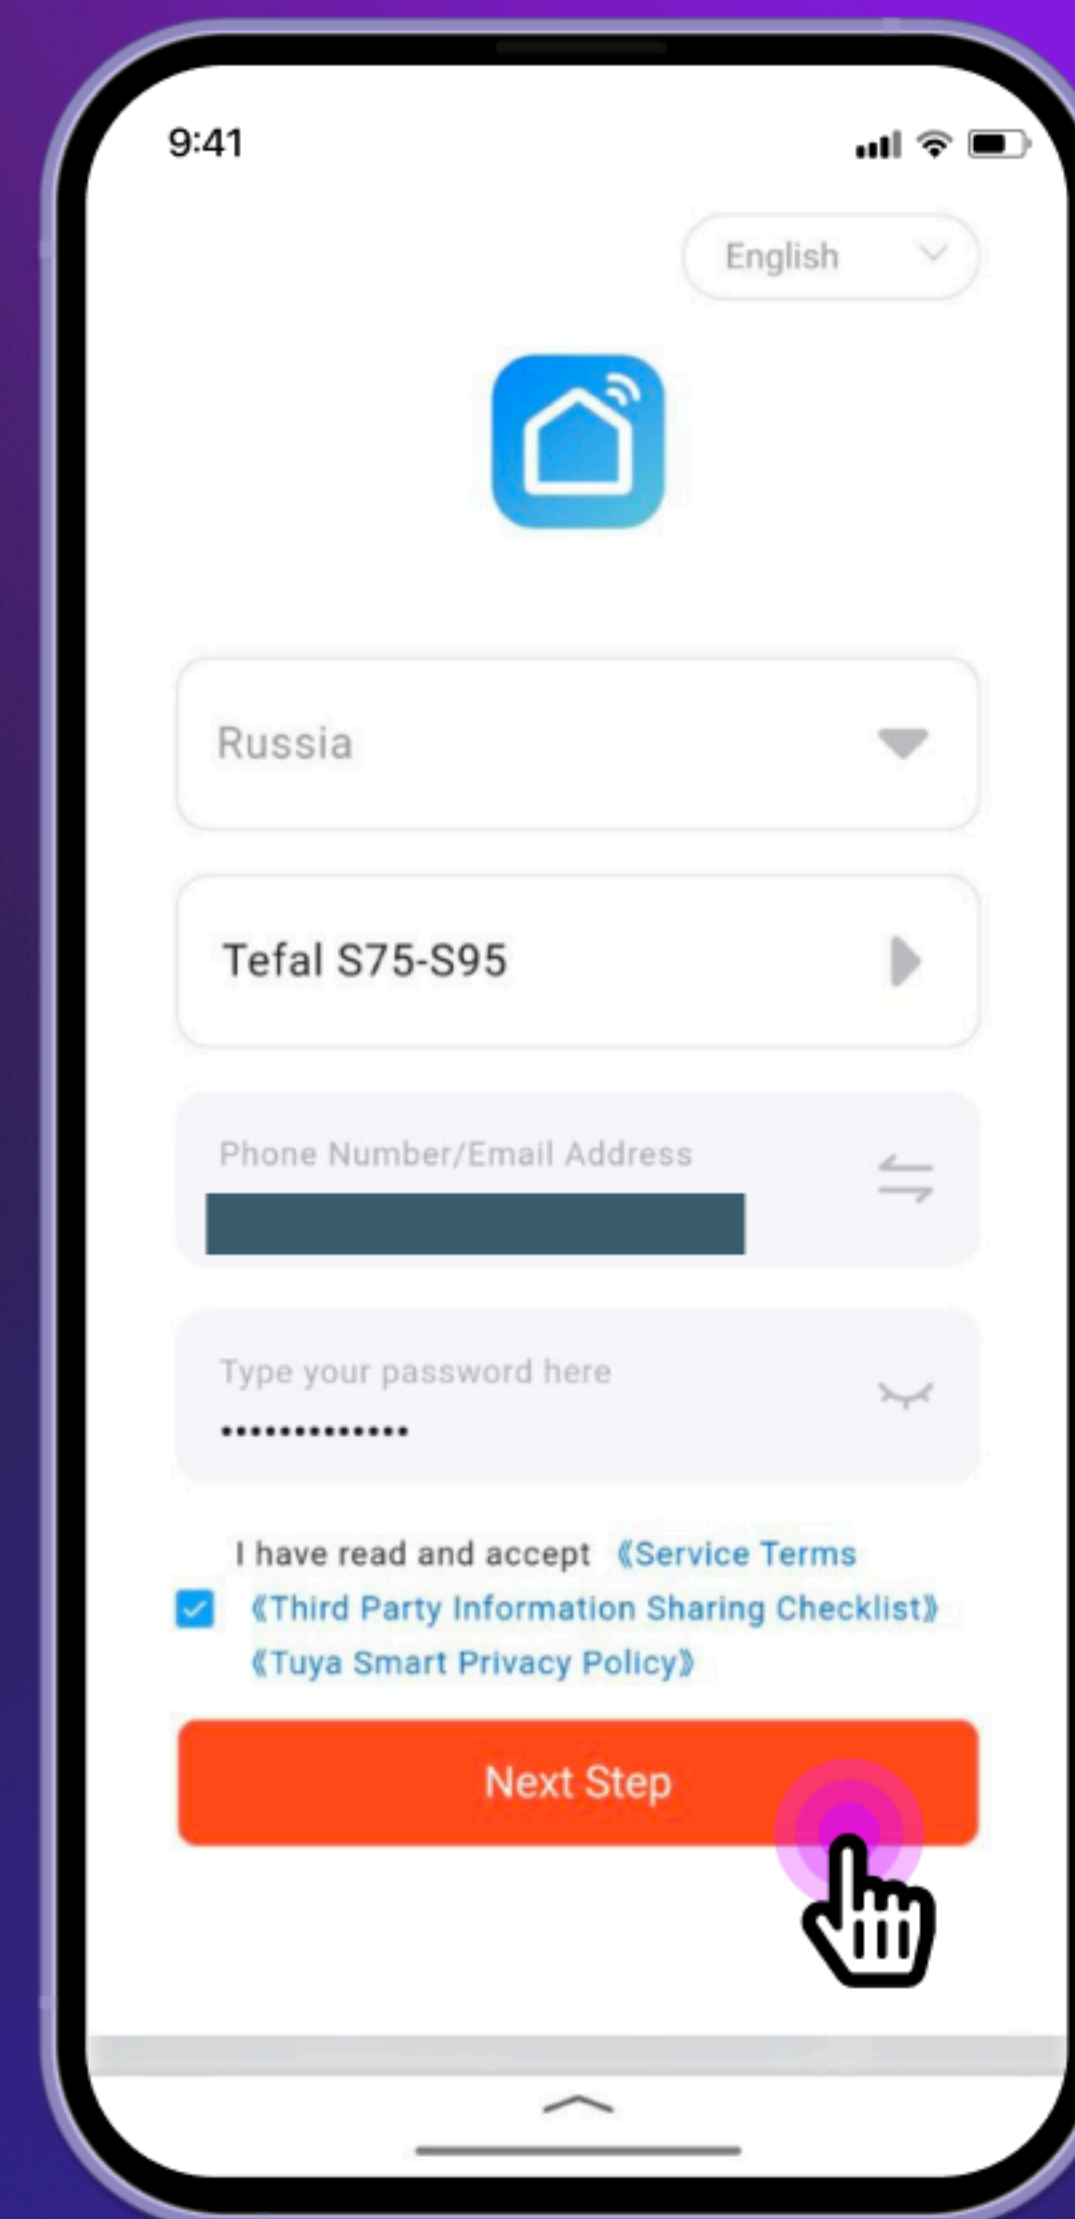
9:41

English

Russia

Tefal S75-S95

Phone Number/Email Address

Type your password here

••••••••••••••

I have read and accept 《Service Terms 《Third Party Information Sharing Checklist》 《Tuya Smart Privacy Policy》

Next Step